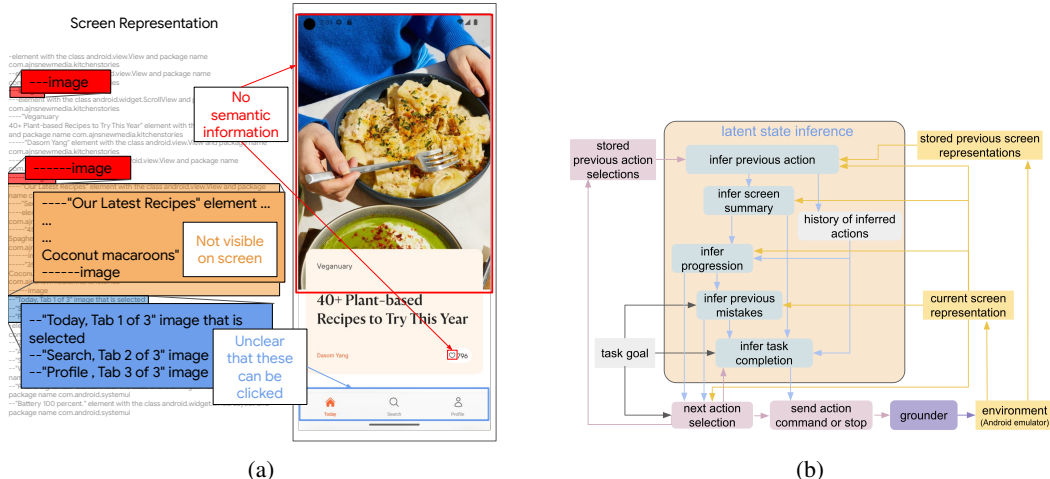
Screen Representation

-element with the class android.view.View and package name com.ajnsnewmedia.kitchenstories

---image

-element with the class android.view.View and package name com.ajnsnewmedia.kitchenstories

---element with the class android.widget.ScrollView and package name com.ajnsnewmedia.kitchenstories

-----"Veganuary

40+ Plant-based Recipes to Try This Year" element with the class and package name com.ajnsnewmedia.kitchenstories

-----"Dasom Yang" element with the class android.view.View and package name com.ajnsnewmedia.kitchenstories

------image

----"Our Latest Recipes" element with the class android.view.View and package

----"Our Latest Recipes" element ...

...

...

Coconut macaroons"

------image

Not visible on screen

--"Today, Tab 1 of 3" image that is selected

--"Search, Tab 2 of 3" image

--"Profile , Tab 3 of 3" image

Unclear that these can be clicked

package name com.android.systemui

--"Battery 100 percent." element with the class android.widget... package name com.android.systemui

No semantic information

Veganuary

40+ Plant-based Recipes to Try This Year

Dasom Yang

96

Today

Search

Profile

(a)

latent state inference

stored previous action selections

infer previous action

stored previous screen representations

infer screen summary

history of inferred actions

infer progression

infer previous mistakes

current screen representation

task goal

infer task completion

next action selection

send action command or stop

grounder

environment (Android emulator)

(b)